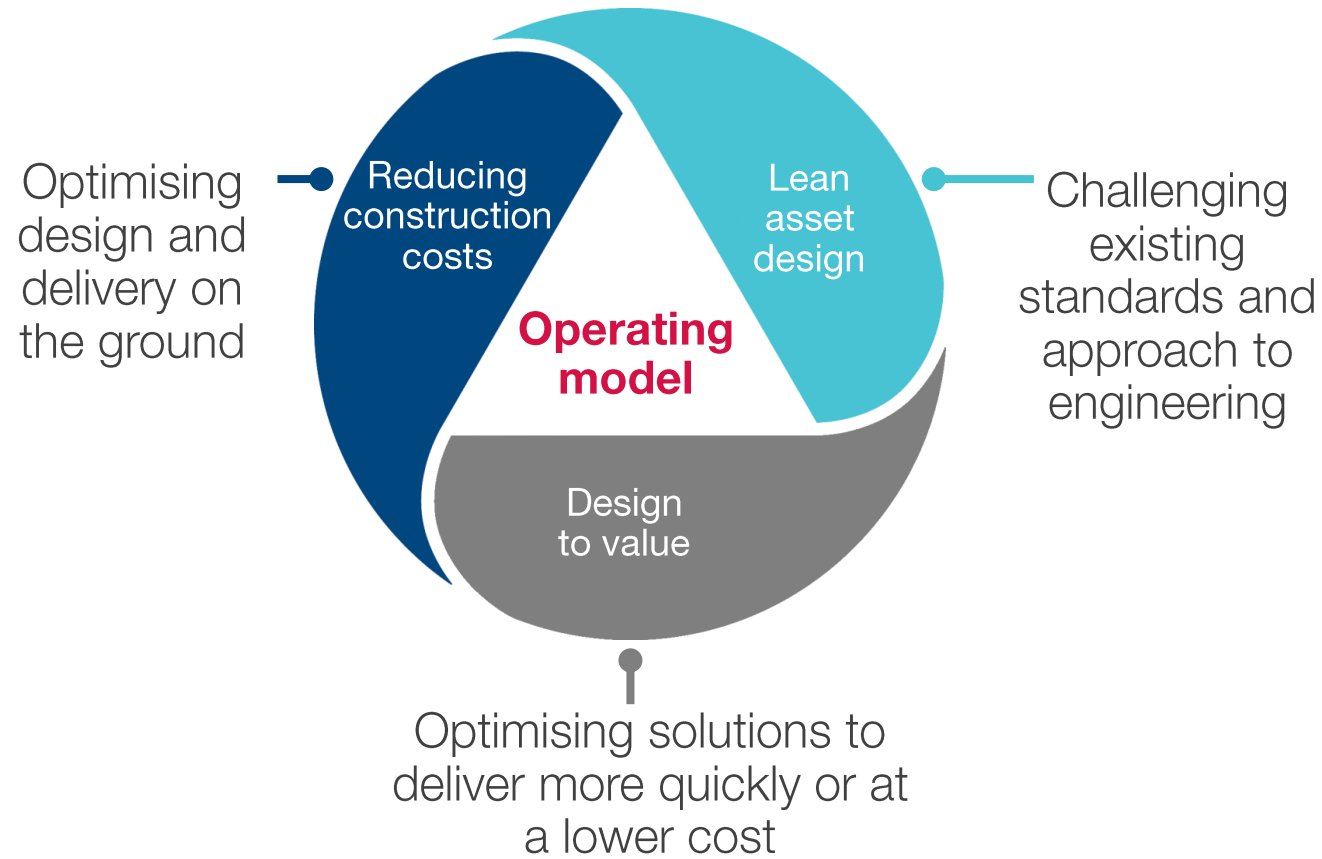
Optimising design and delivery on the ground

Reducing construction costs

Lean asset design

Challenging existing standards and approach to engineering

Operating model

Design to value

Optimising solutions to deliver more quickly or at a lower cost